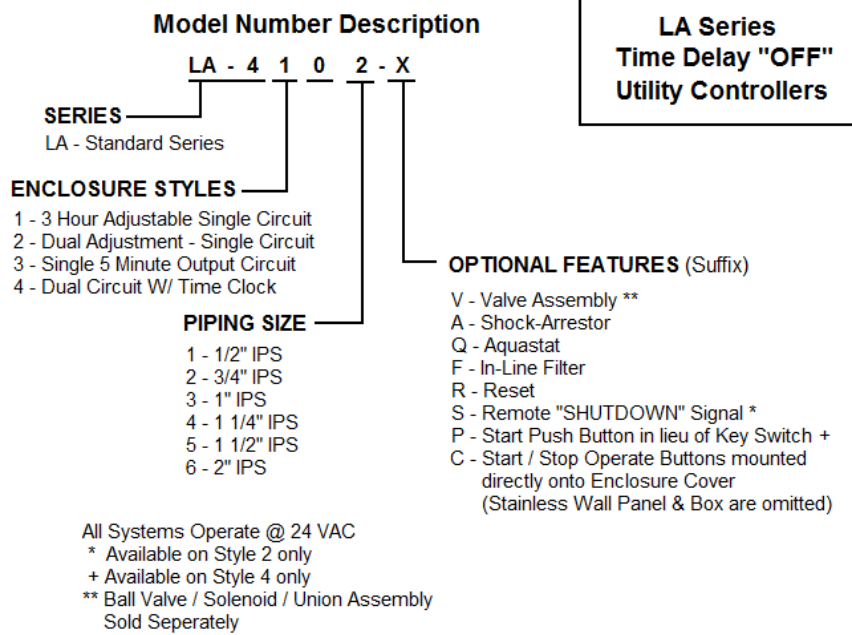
Model Number Description

LA Series
Time Delay "OFF"
Utility Controllers

LA - 4 1 0 2 - X

SERIES
LA - Standard Series

ENCLOSURE STYLES
1 - 3 Hour Adjustable Single Circuit
2 - Dual Adjustment - Single Circuit
3 - Single 5 Minute Output Circuit
4 - Dual Circuit W/ Time Clock

PIPING SIZE
1 - 1/2" IPS
2 - 3/4" IPS
3 - 1" IPS
4 - 1 1/4" IPS
5 - 1 1/2" IPS
6 - 2" IPS

OPTIONAL FEATURES (Suffix)
V - Valve Assembly **
A - Shock-Arrestor
Q - Aquastat
F - In-Line Filter
R - Reset
S - Remote "SHUTDOWN" Signal *
P - Start Push Button in lieu of Key Switch +
C - Start / Stop Operate Buttons mounted directly onto Enclosure Cover (Stainless Wall Panel & Box are omitted)

All Systems Operate @ 24 VAC
* Available on Style 2 only
+ Available on Style 4 only
** Ball Valve / Solenoid / Union Assembly Sold Seperately